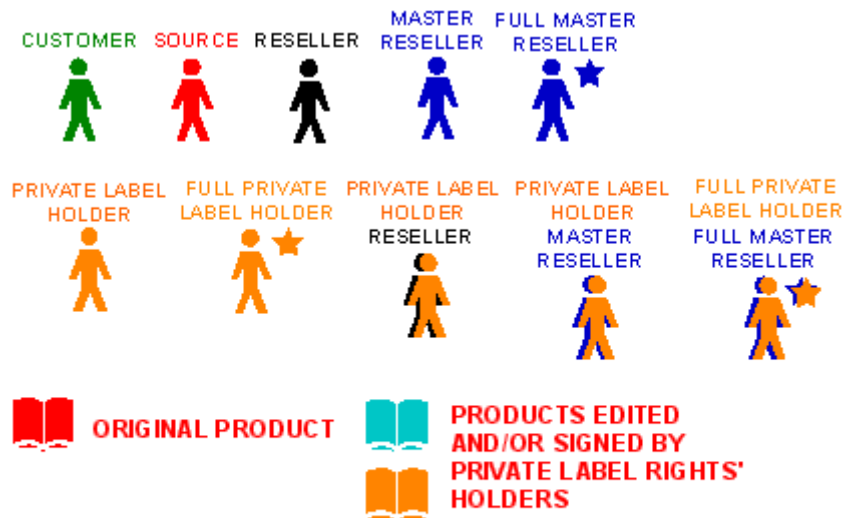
CUSTOMER SOURCE RESELLER MASTER RESELLER FULL MASTER RESELLER

PRIVATE LABEL HOLDER FULL PRIVATE LABEL HOLDER PRIVATE LABEL HOLDER RESELLER PRIVATE LABEL HOLDER MASTER RESELLER FULL PRIVATE LABEL HOLDER FULL MASTER RESELLER

ORIGINAL PRODUCT

PRODUCTS EDITED AND/OR SIGNED BY PRIVATE LABEL RIGHTS' HOLDERS